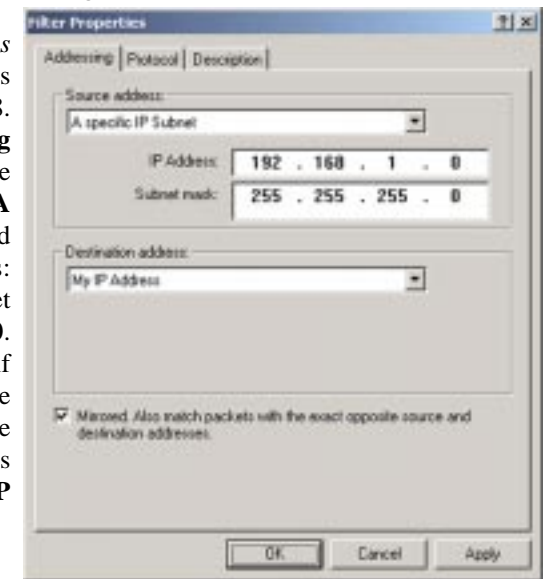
s
s
3.
g
e
A
d
s:
et
).
f
e
e
s
P

Filter Properties

? ×

Addressing | Protocol | Description

Source address:

A specific IP Subnet

IP Address: 192 . 168 . 1 . 0

Subnet mask: 255 . 255 . 255 . 0

Destination address:

My IP Address

Mirrored. Also match packets with the exact opposite source and destination addresses.

OK

Cancel

Apply